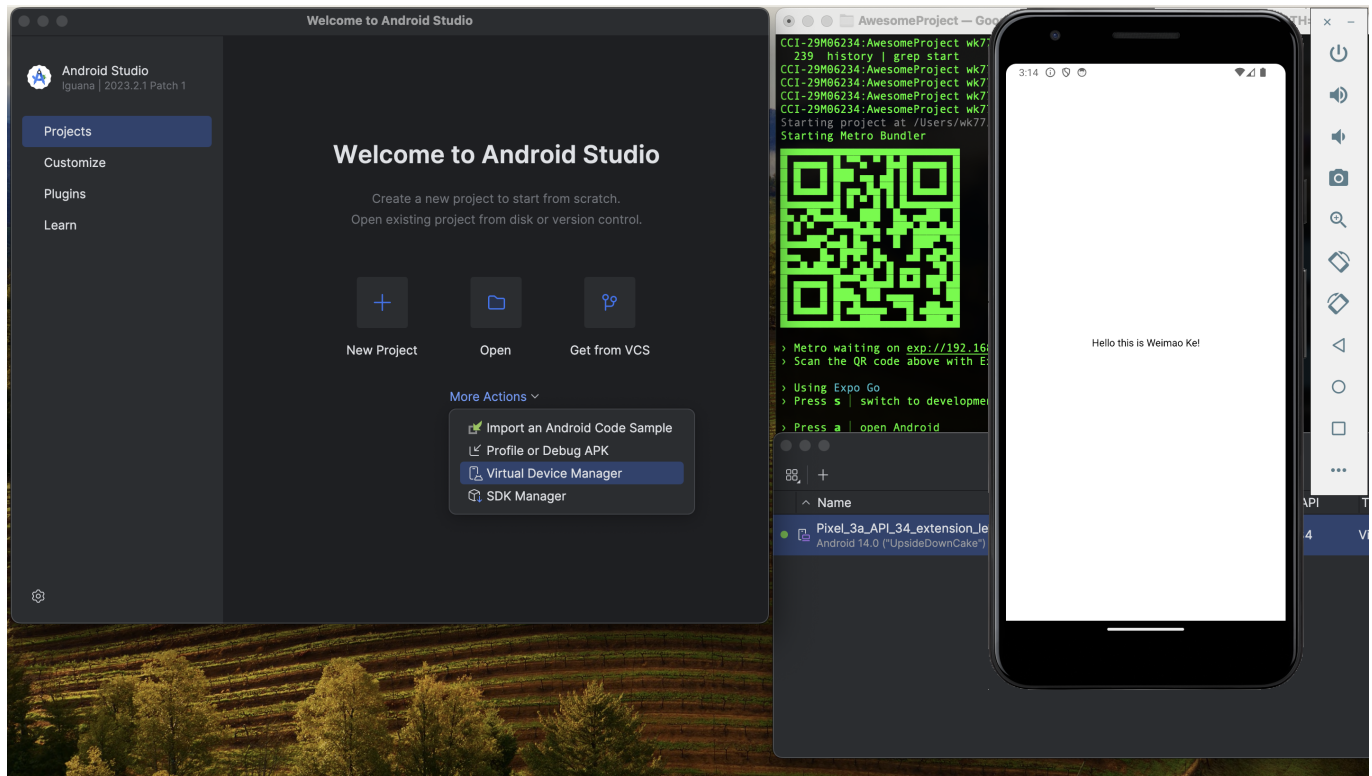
Welcome to Android Studio

Android Studio
Iguana | 2023.2.1 Patch 1

Projects
Customize
Plugins
Learn

Welcome to Android Studio

Create a new project to start from scratch.
Open existing project from disk or version control.

New Project
Open
Get from VCS

More Actions

Import an Android Code Sample
Profile or Debug APK
Virtual Device Manager
SDK Manager

AwesomeProject — Goo

CCI-29M06234:AwesomeProject wk7
239 history | grep start
CCI-29M06234:AwesomeProject wk7
CCI-29M06234:AwesomeProject wk7
CCI-29M06234:AwesomeProject wk7
CCI-29M06234:AwesomeProject wk7
Starting project at /Users/wk7
Starting Metro Bundler

› Metro waiting on exp://192.16
› Scan the QR code above with E

› Using Expo Go
› Press s │ switch to developme

› Press a │ open Android

Name
API
T
Pixel_3a_API_34_extension_le
Android 14.0 ("UpsideDownCake")
4
Vi

3:14

Hello this is Weimao Ke!